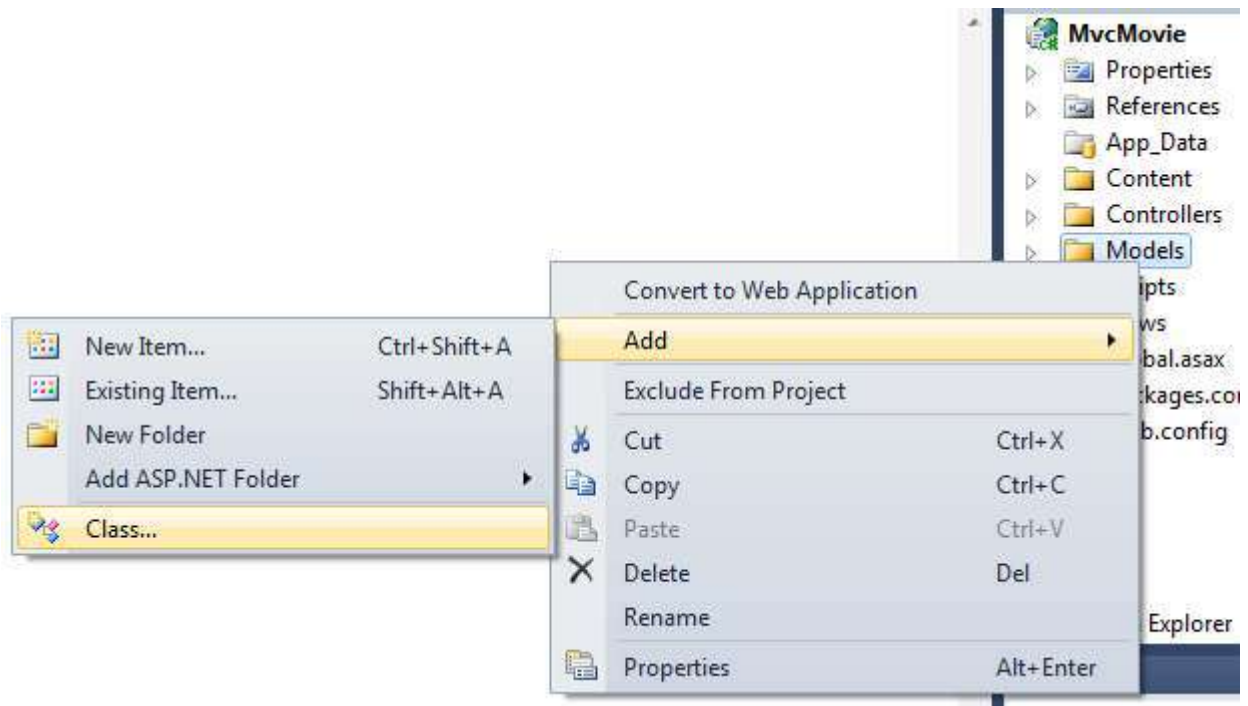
MvcMovie
Properties
References
App_Data
Content
Controllers
Models
ipts
ws
bal.asax
kages.co
b.config
Explorer

Convert to Web Application
Add
Exclude From Project
Cut Ctrl+X
Copy Ctrl+C
Paste Ctrl+V
Delete Del
Rename
Properties Alt+Enter

New Item... Ctrl+Shift+A
Existing Item... Shift+Alt+A
New Folder
Add ASP.NET Folder
Class...